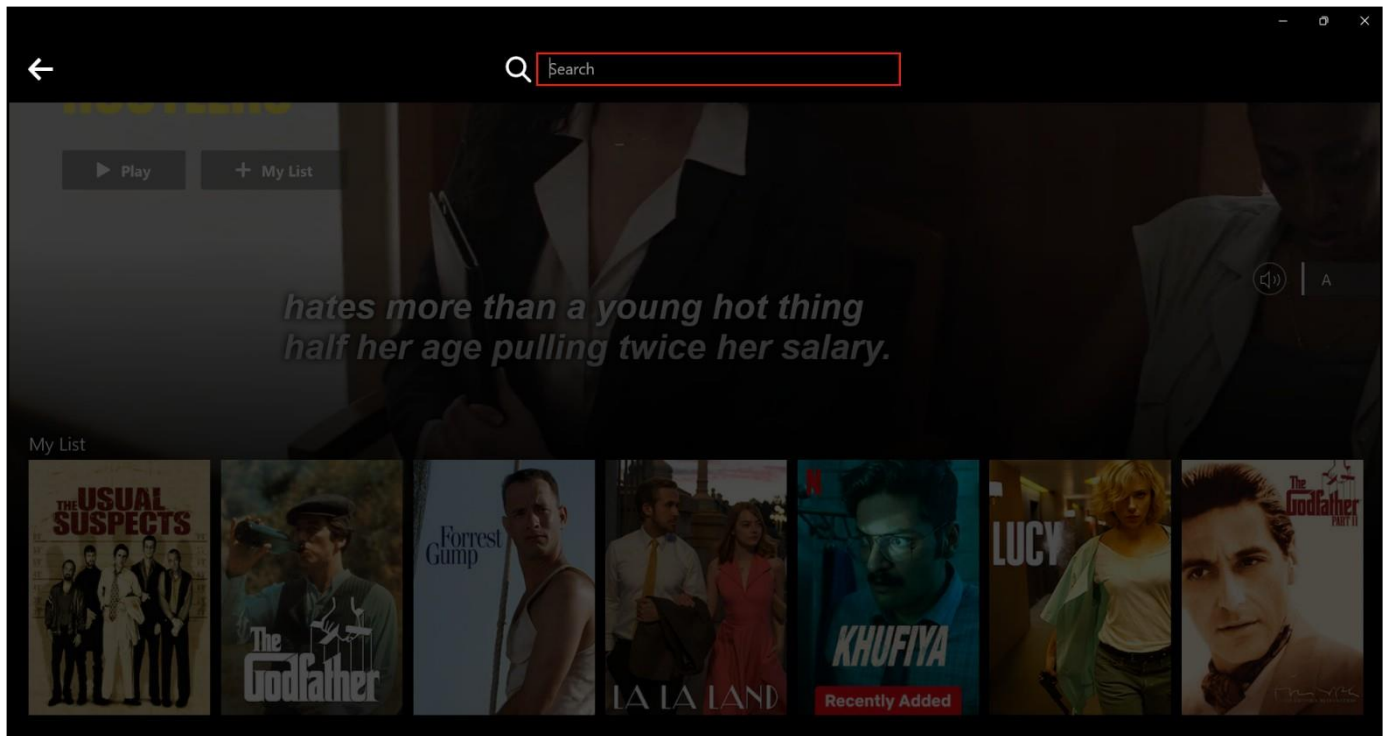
Search

Play

My List

hates more than a young hot thing half her age pulling twice her salary.

A

My List

THE USUAL SUSPECTS

The Godfather

Forrest Gump

LA LA LAND

N

KHUFIYA

Recently Added

LUCY

The Godfather PART II